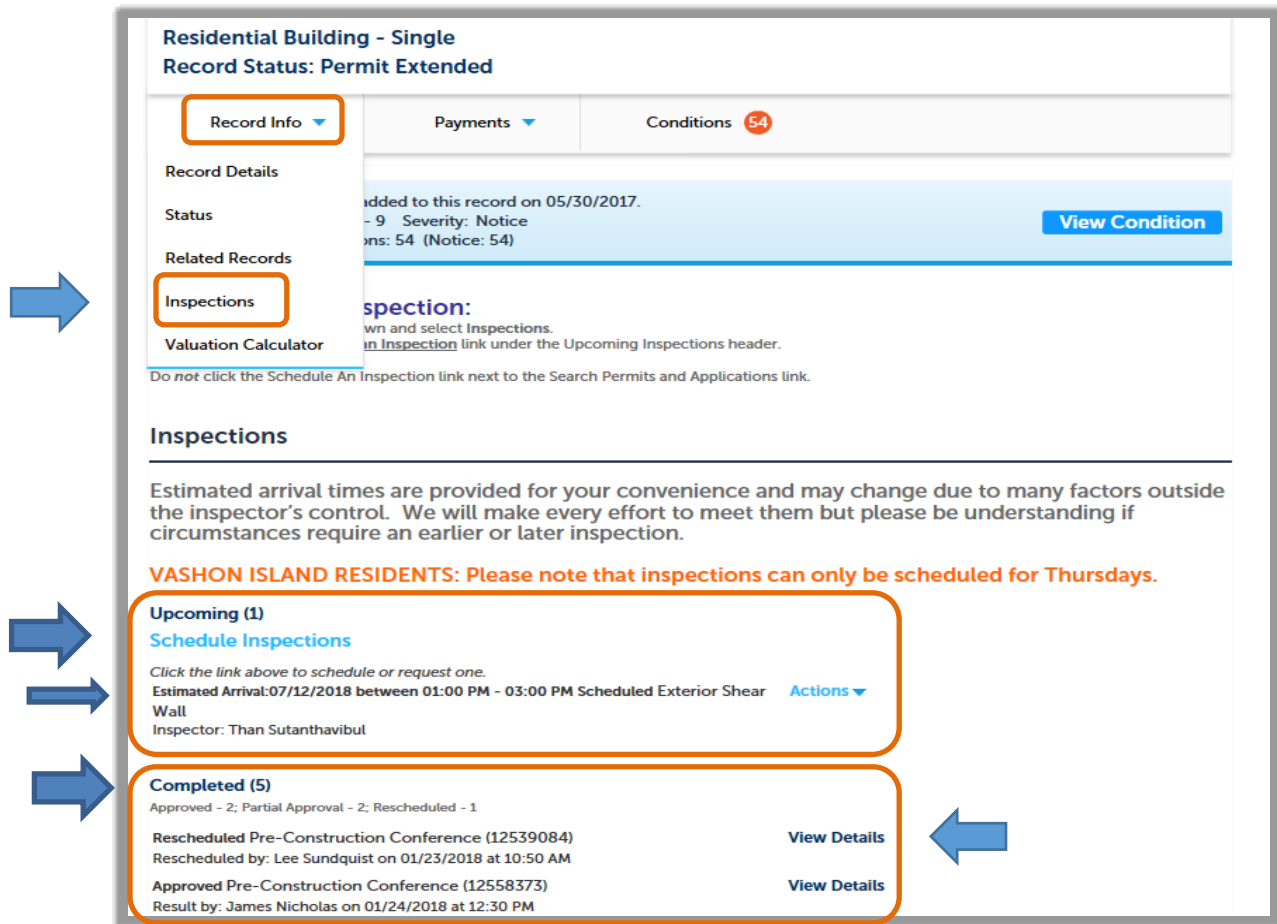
Residential Building - Single
Record Status: Permit Extended

Record Info
Payments
Conditions 54

Record Details
Status
Related Records
Inspections
Valuation Calculator

added to this record on 05/30/2017.
- 9 Severity: Notice
ons: 54 (Notice: 54)

View Condition

spection:
wn and select Inspections.
an Inspection link under the Upcoming Inspections header.
Do *not* click the Schedule An Inspection link next to the Search Permits and Applications link.

Inspections

Estimated arrival times are provided for your convenience and may change due to many factors outside the inspector's control. We will make every effort to meet them but please be understanding if circumstances require an earlier or later inspection.

VASHON ISLAND RESIDENTS: Please note that inspections can only be scheduled for Thursdays.

Upcoming (1)
Schedule Inspections
*Click the link above to schedule or request one.*
Estimated Arrival:07/12/2018 between 01:00 PM - 03:00 PM Scheduled Exterior Shear Wall
Inspector: Than Sutanthavibul
Actions

Completed (5)
Approved - 2; Partial Approval - 2; Rescheduled - 1
Rescheduled Pre-Construction Conference (12539084)
Rescheduled by: Lee Sundquist on 01/23/2018 at 10:50 AM
View Details
Approved Pre-Construction Conference (12558373)
Result by: James Nicholas on 01/24/2018 at 12:30 PM
View Details